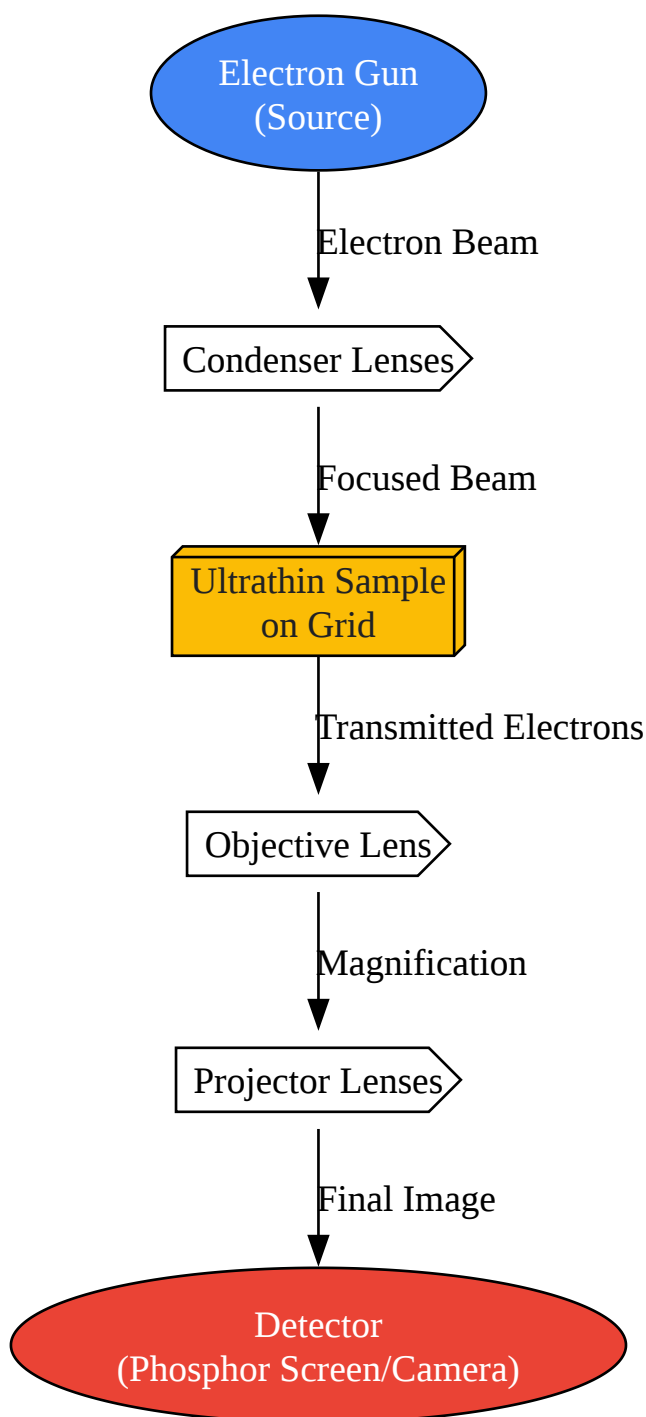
Electron Gun
(Source)

Electron Beam

Condenser Lenses

Focused Beam

Ultrathin Sample
on Grid

Transmitted Electrons

Objective Lens

Magnification

Projector Lenses

Final Image

Detector
(Phosphor Screen/Camera)